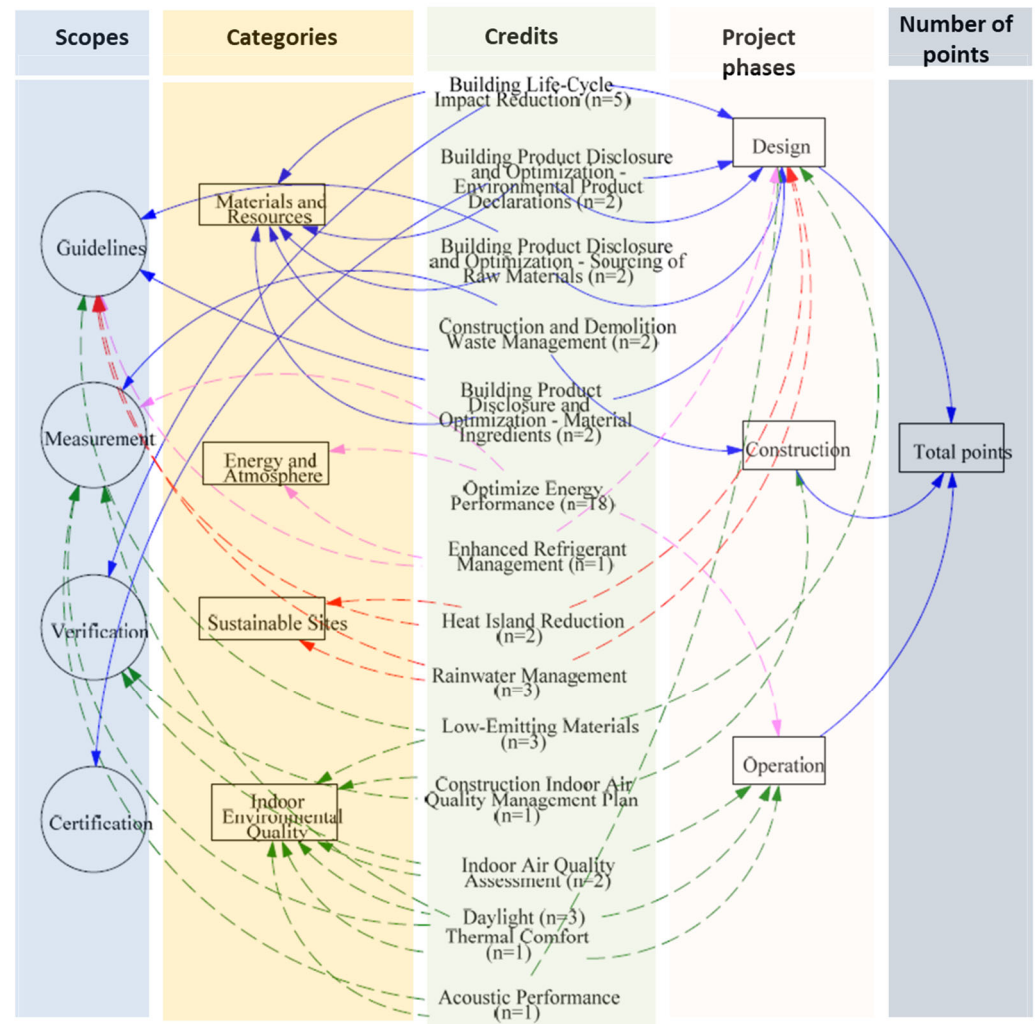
Scopes

Categories

Credits

Project phases

Number of points

Building Life-Cycle Impact Reduction (n=5)

Building Product Disclosure and Optimization - Environmental Product Declarations (n=2)

Building Product Disclosure and Optimization - Sourcing of Raw Materials (n=2)

Construction and Demolition Waste Management (n=2)

Building Product Disclosure and Optimization - Material Ingredients (n=2)

Optimize Energy Performance (n=18)

Enhanced Refrigerant Management (n=1)

Heat Island Reduction (n=2)

Rainwater Management (n=3)

Low-Emitting Materials (n=3)

Construction Indoor Air Quality Management Plan (n=1)

Indoor Air Quality Assessment (n=2)

Daylight (n=3)

Thermal Comfort (n=1)

Acoustic Performance (n=1)

Guidelines

Measurement

Verification

Certification

Materials and Resources

Energy and Atmosphere

Sustainable Sites

Indoor Environmental Quality

Design

Construction

Operation

Total points